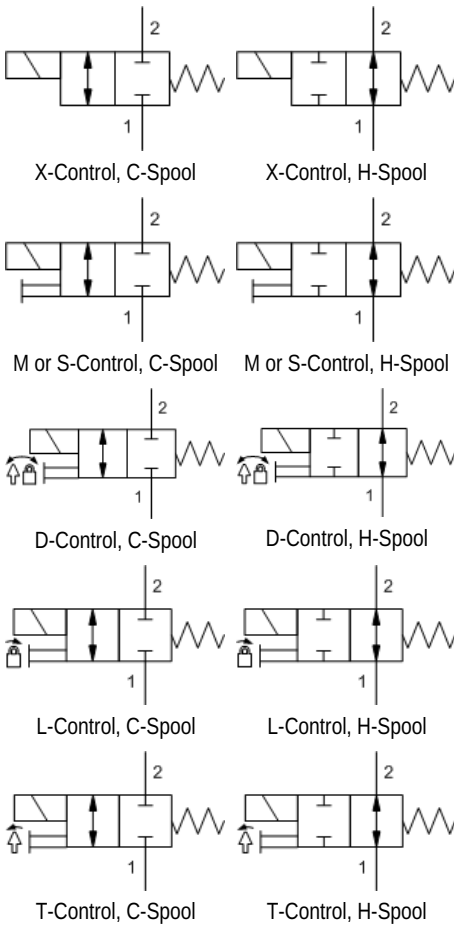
2

1

X-Control, C-Spool

2

1

X-Control, H-Spool

2

1

M or S-Control, C-Spool

2

1

M or S-Control, H-Spool

2

1

D-Control, C-Spool

2

1

D-Control, H-Spool

2

1

L-Control, C-Spool

2

1

L-Control, H-Spool

2

1

T-Control, C-Spool

2

1

T-Control, H-Spool